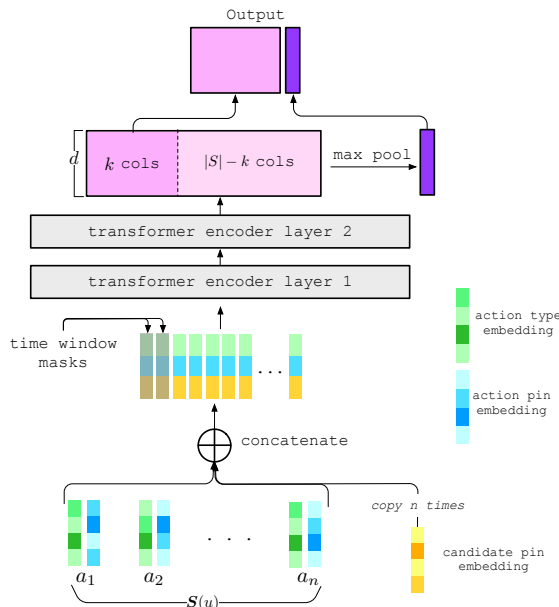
Output

$d$

$k$ cols

$|S| - k$ cols

max pool

transformer encoder layer 2

transformer encoder layer 1

time window masks

...

action type embedding

action pin embedding

concatenate

copy $n$ times

$a_1$

$a_2$

. . .

$a_n$

candidate pin embedding

$S(u)$